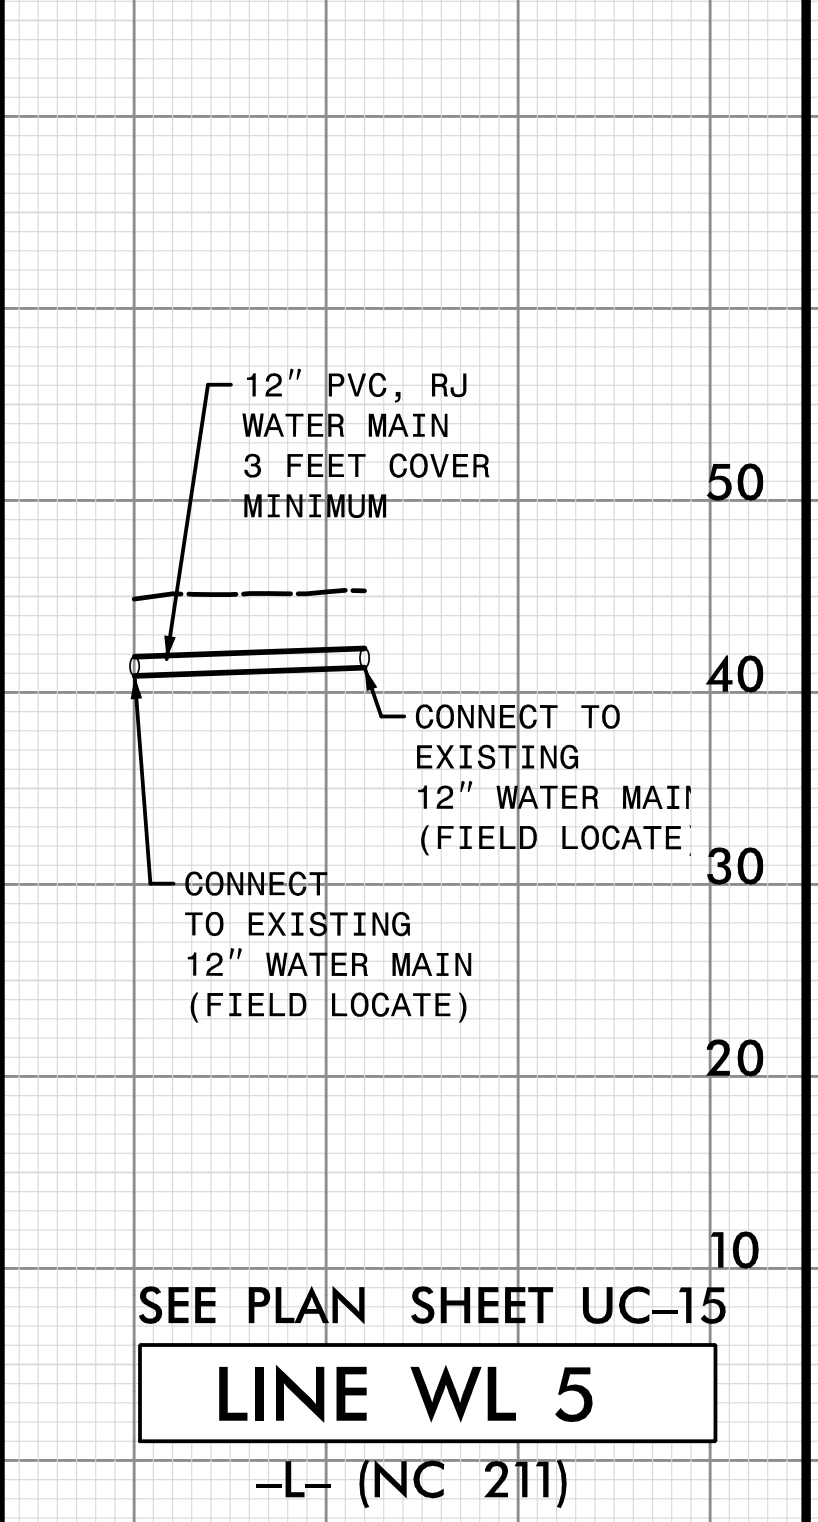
12″ PVC, RJ
WATER MAIN
3 FEET COVER
MINIMUM

50

40

CONNECT TO
EXISTING
12″ WATER MAI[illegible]
(FIELD LOCATE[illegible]

30

CONNECT
TO EXISTING
12″ WATER MAIN
(FIELD LOCATE)

20

10

SEE PLAN SHEET UC–15

LINE WL 5

–L– (NC 211)